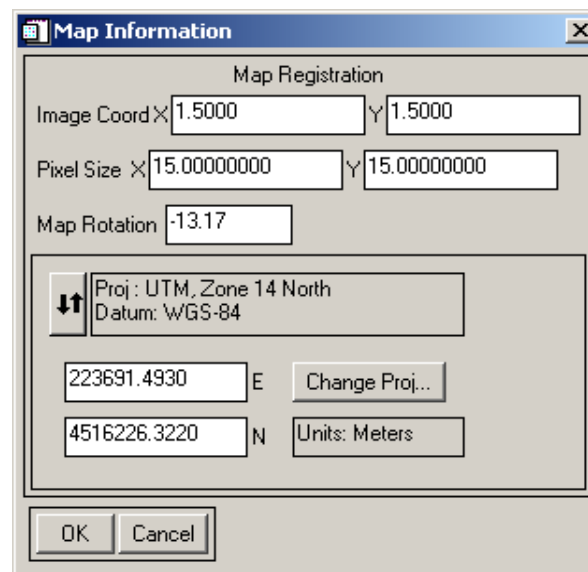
Map Information

Map Registration

Image Coord X 1.5000 Y 1.5000

Pixel Size X 15.00000000 Y 15.00000000

Map Rotation -13.17

Proj : UTM, Zone 14 North
Datum: WGS-84

223691.4930 E

Change Proj...

4516226.3220 N

Units: Meters

OK

Cancel